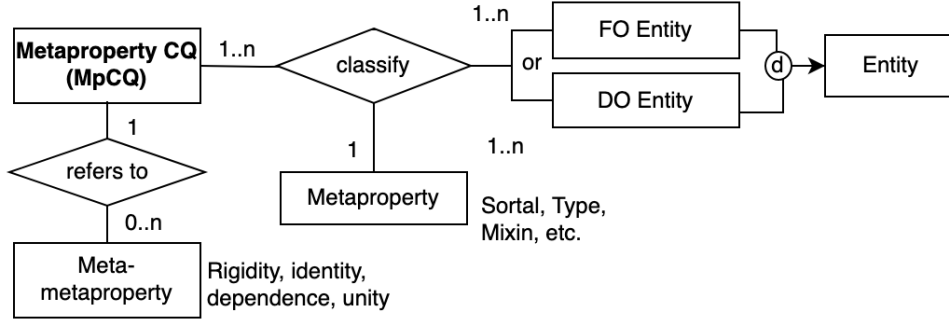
Metaproperty CQ (MpCQ)

1..n

classify

1..n

or

FO Entity

DO Entity

d

Entity

1..n

1

refers to

1

Metaproperty

Sortal, Type, Mixin, etc.

0..n

Meta-metaproperty

Rigidity, identity, dependence, unity